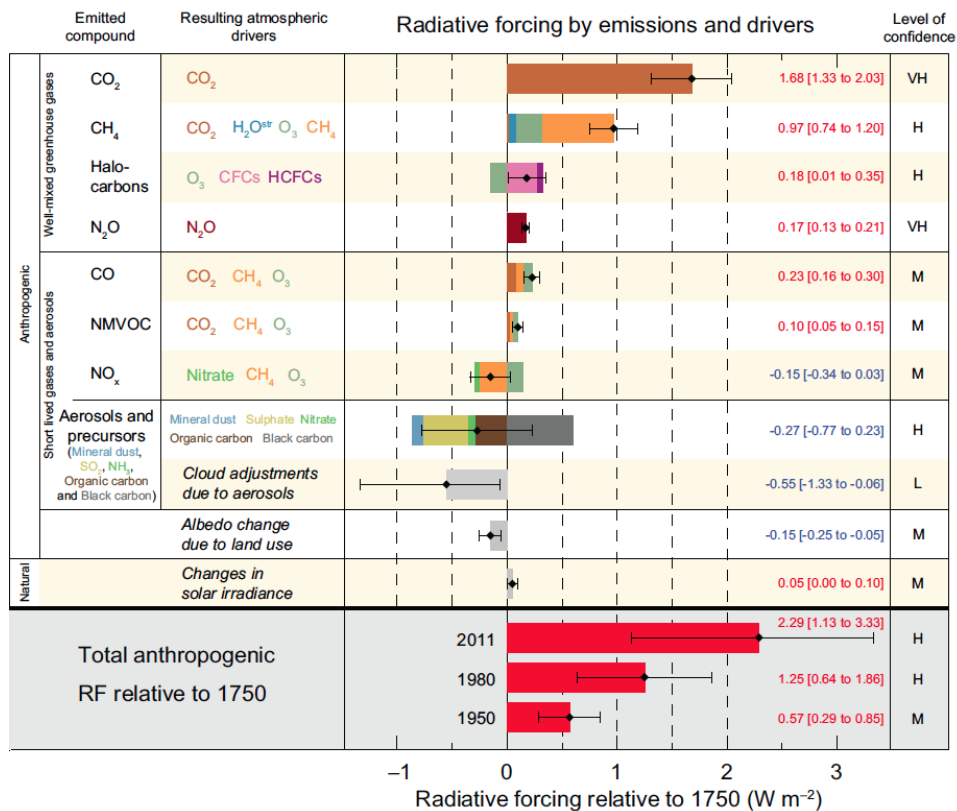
Emitted compound | Resulting atmospheric drivers | Radiative forcing by emissions and drivers | Level of confidence

Anthropogenic

Well-mixed greenhouse gases

| Emitted compound | Resulting atmospheric drivers | | Level of confidence |
|---|---|---|---|
| $CO_2$ | $CO_2$ | 1.68 [1.33 to 2.03] | VH |
| $CH_4$ | $CO_2$ $H_2O^{str}$ $O_3$ $CH_4$ | 0.97 [0.74 to 1.20] | H |
| Halo-carbons | $O_3$ CFCs HCFCs | 0.18 [0.01 to 0.35] | H |
| $N_2O$ | $N_2O$ | 0.17 [0.13 to 0.21] | VH |

Short lived gases and aerosols

| Emitted compound | Resulting atmospheric drivers | | Level of confidence |
|---|---|---|---|
| CO | $CO_2$ $CH_4$ $O_3$ | 0.23 [0.16 to 0.30] | M |
| NMVOC | $CO_2$ $CH_4$ $O_3$ | 0.10 [0.05 to 0.15] | M |
| $NO_x$ | Nitrate $CH_4$ $O_3$ | -0.15 [-0.34 to 0.03] | M |
| Aerosols and precursors (Mineral dust, $SO_2$, $NH_3$, Organic carbon and Black carbon) | Mineral dust Sulphate Nitrate Organic carbon Black carbon | -0.27 [-0.77 to 0.23] | H |
| | Cloud adjustments due to aerosols | -0.55 [-1.33 to -0.06] | L |
| | Albedo change due to land use | -0.15 [-0.25 to -0.05] | M |

Natural

| | Changes in solar irradiance | 0.05 [0.00 to 0.10] | M |
|---|---|---|---|

Total anthropogenic RF relative to 1750

| Year | | Level of confidence |
|---|---|---|
| 2011 | 2.29 [1.13 to 3.33] | H |
| 1980 | 1.25 [0.64 to 1.86] | H |
| 1950 | 0.57 [0.29 to 0.85] | M |

−1 0 1 2 3

Radiative forcing relative to 1750 (W m$^{-2}$)